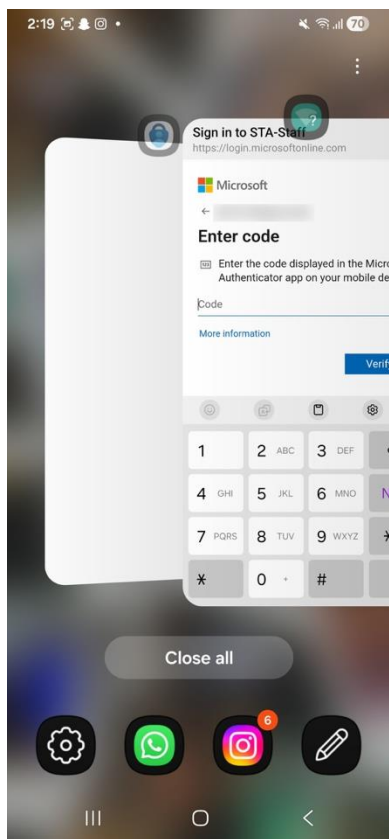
2:19

70

Sign in to STA-Staff
https://login.microsoftonline.com

Microsoft

Enter code

Enter the code displayed in the Micro
Authenticator app on your mobile de

Code

More information

Verif

| 1 | 2 ABC | 3 DEF |
|---|---|---|
| 4 GHI | 5 JKL | 6 MNO |
| 7 PQRS | 8 TUV | 9 WXYZ |
| * | 0 + | # |

Close all

6